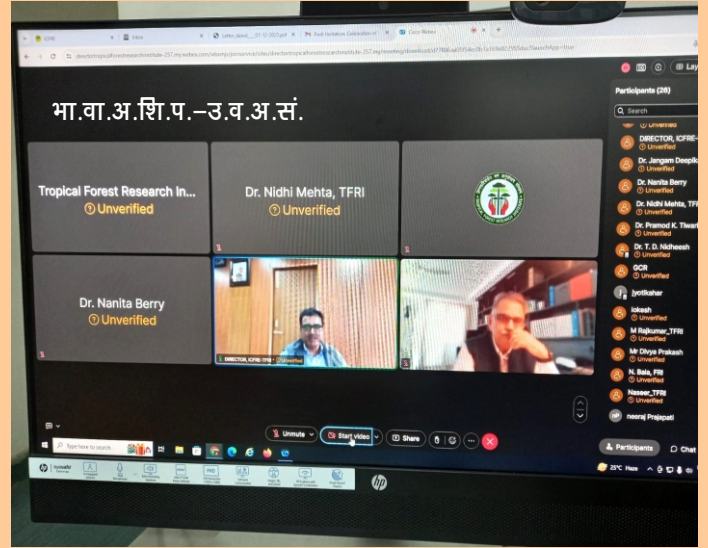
भा.वा.अ.शि.प.–उ.व.अ.सं.

Tropical Forest Research In...
Unverified

Dr. Nidhi Mehta, TFRI
Unverified

Dr. Nanita Berry
Unverified

DIRECTOR, ICFRE-TFRI
Unverified

Participants (26)
Search
Unverified
DIRECTOR, ICFRE
Unverified
Dr. Jangam Deepik
Unverified
Dr. Nanita Berry
Unverified
Dr. Nidhi Mehta, TF
Unverified
Dr. Pramod K. Tiwari
Unverified
Dr. T. D. Nidheesh
Unverified
GCR
Unverified
jyotikshar
lokesh
Unverified
M Rajkumar_TFRI
Unverified
Mr Divya Prakash
Unverified
N. Bala, FRI
Unverified
Naseer_TFRI
Unverified
neeraj Prajapati

Unmute
Start video
Share
Participants
Chat

Type here to search
25°C Haze

hp